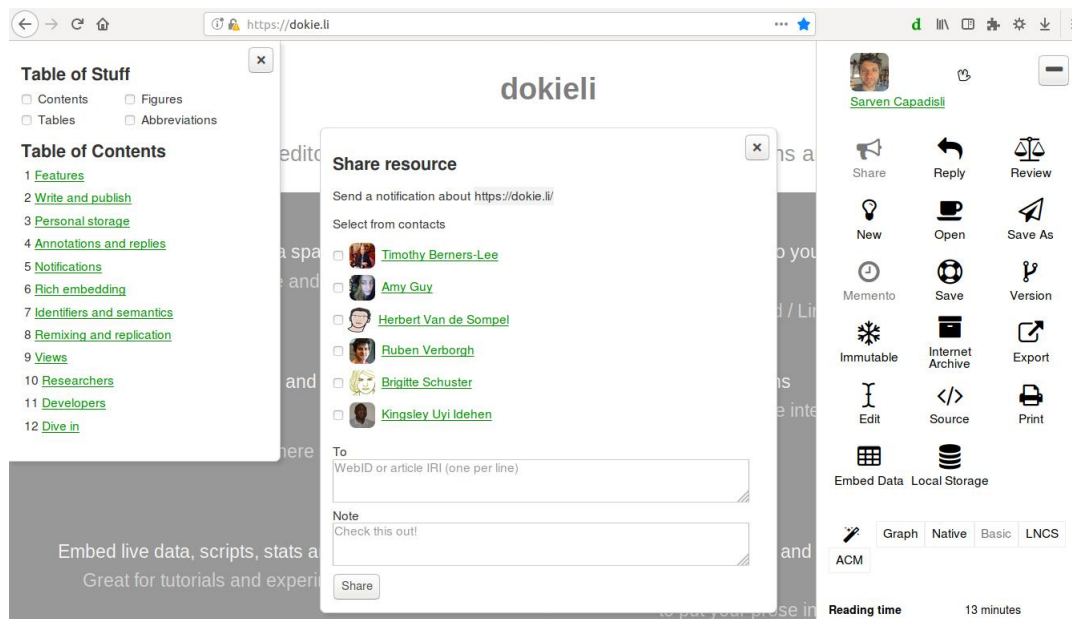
https://dokie.li

Table of Stuff

Contents
Figures
Tables
Abbreviations

Table of Contents

1 Features
2 Write and publish
3 Personal storage
4 Annotations and replies
5 Notifications
6 Rich embedding
7 Identifiers and semantics
8 Remixing and replication
9 Views
10 Researchers
11 Developers
12 Dive in

dokieli

Share resource

Send a notification about https://dokie.li/

Select from contacts

Timothy Berners-Lee
Amy Guy
Herbert Van de Sompel
Ruben Verborgh
Brigitte Schuster
Kingsley Uyi Idehen

To
WebID or article IRI (one per line)

Note
Check this out!

Share

Embed live data, scripts, stats a
Great for tutorials and experi

Sarven Capadisli

Share
Reply
Review
New
Open
Save As
Memento
Save
Version
Immutable
Internet Archive
Export
Edit
Source
Print
Embed Data
Local Storage

Graph
Native
Basic
LNCS
ACM

Reading time
13 minutes